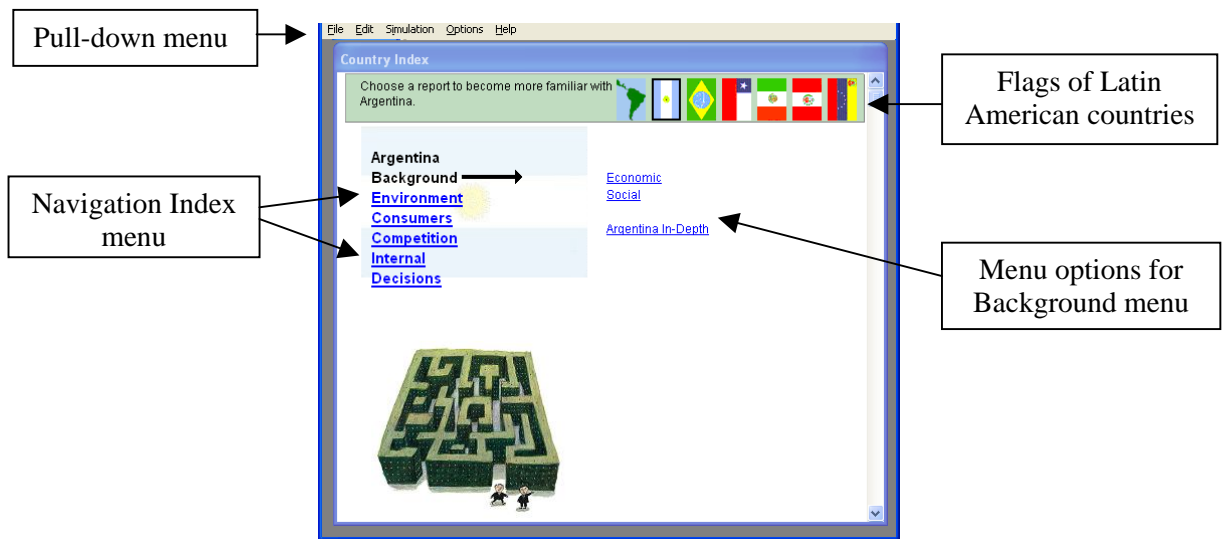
Pull-down menu

File Edit Simulation Options Help

Country Index

Choose a report to become more familiar with Argentina.

Flags of Latin American countries

Navigation Index menu

Argentina
Background
Environment
Consumers
Competition
Internal
Decisions

Economic
Social

Argentina In-Depth

Menu options for Background menu